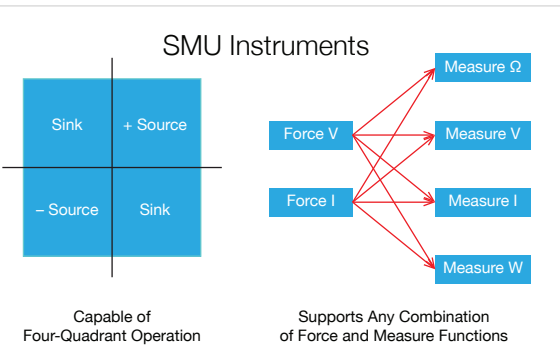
SMU Instruments

Sink

+ Source

– Source

Sink

Capable of Four-Quadrant Operation

Force V

Force I

Measure Ω

Measure V

Measure I

Measure W

Supports Any Combination of Force and Measure Functions